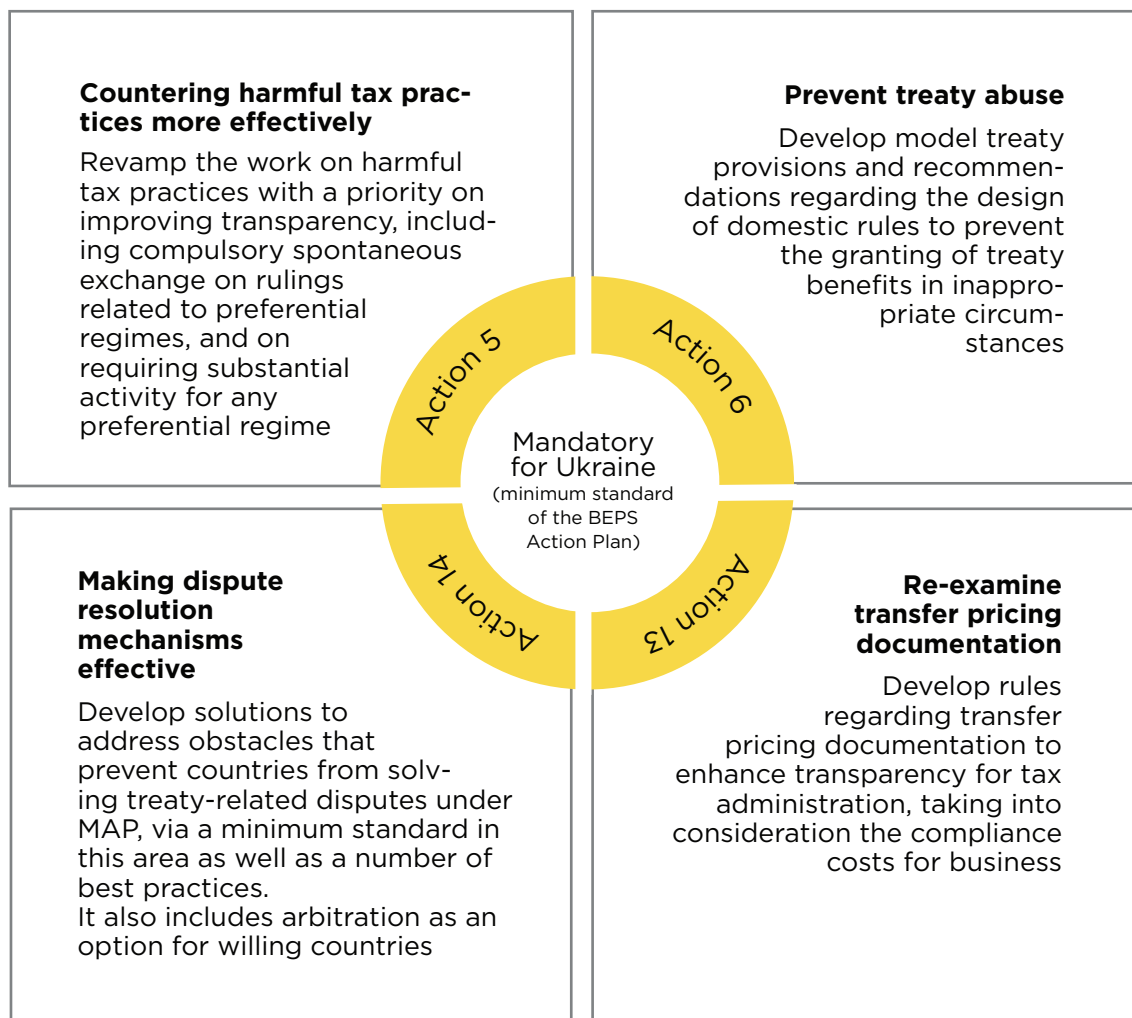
**Countering harmful tax practices more effectively**

Revamp the work on harmful tax practices with a priority on improving transparency, including compulsory spontaneous exchange on rulings related to preferential regimes, and on requiring substantial activity for any preferential regime

**Prevent treaty abuse**

Develop model treaty provisions and recommendations regarding the design of domestic rules to prevent the granting of treaty benefits in inappropriate circumstances

Action 5

Action 6

Mandatory for Ukraine (minimum standard of the BEPS Action Plan)

Action 14

Action 13

**Making dispute resolution mechanisms effective**

Develop solutions to address obstacles that prevent countries from solving treaty-related disputes under MAP, via a minimum standard in this area as well as a number of best practices.
It also includes arbitration as an option for willing countries

**Re-examine transfer pricing documentation**

Develop rules regarding transfer pricing documentation to enhance transparency for tax administration, taking into consideration the compliance costs for business